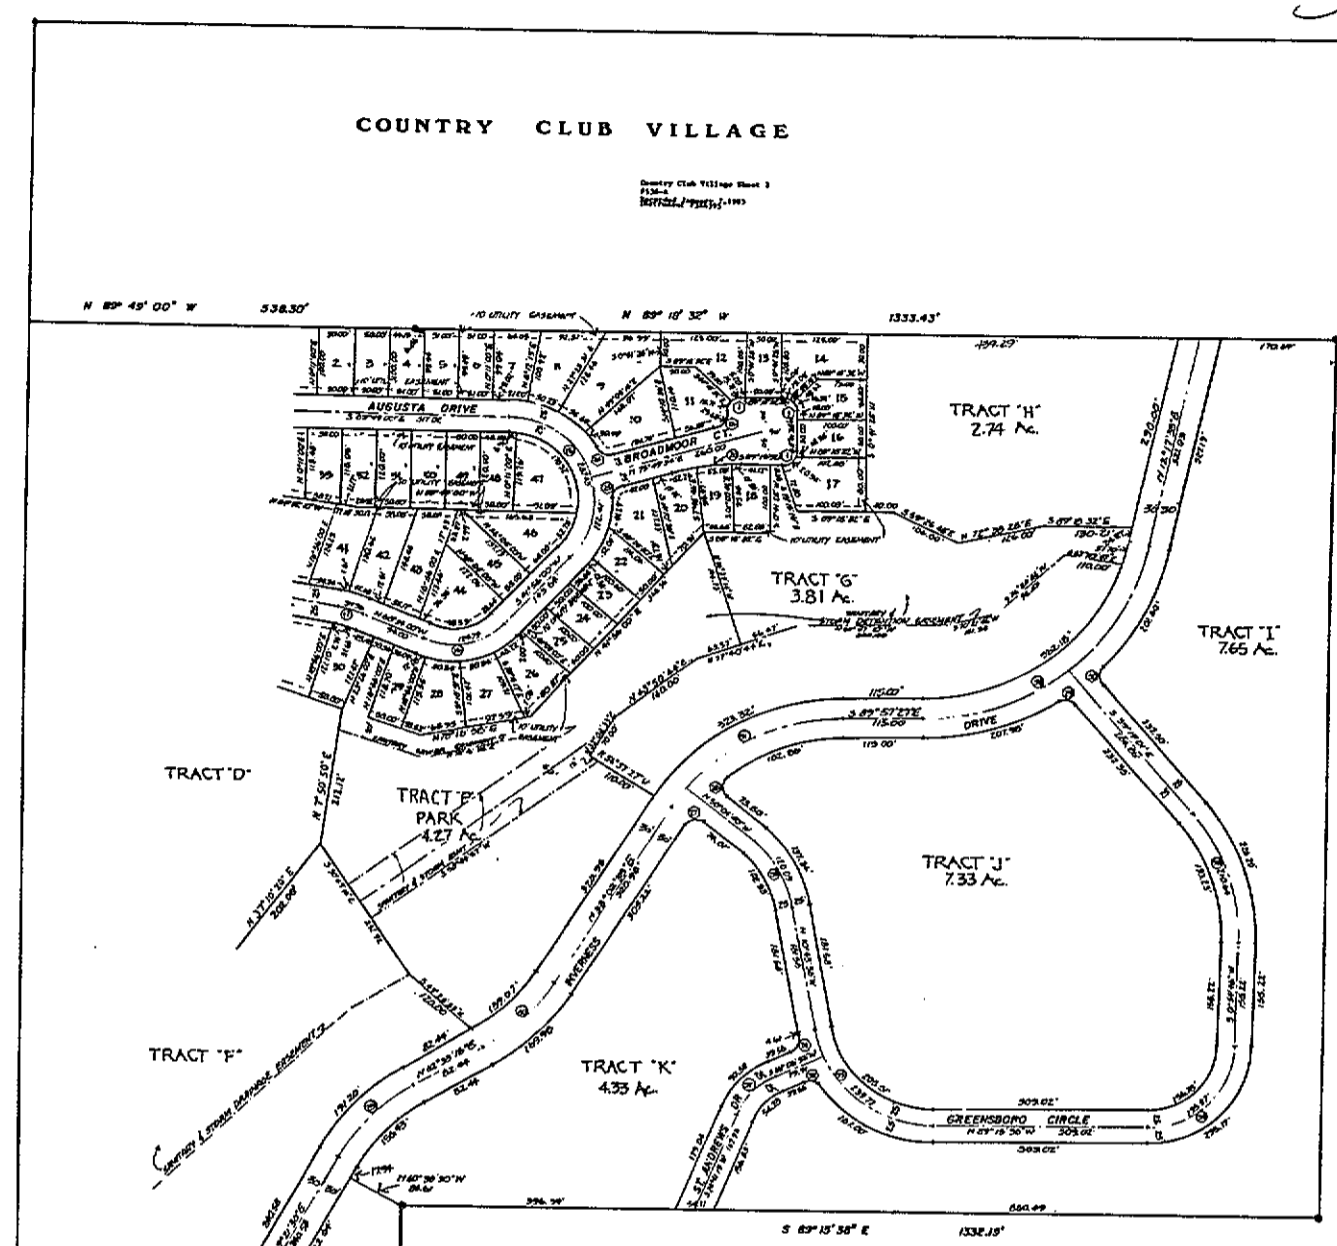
COUNTRY CLUB VILLAGE

Country Club Village Sheet 3
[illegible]
Recorded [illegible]

N 89° 49' 00" W 538.30'

10' UTILITY EASEMENT

N 89° 18' 32" W

1333.43'

AUGUSTA DRIVE

BROADMOOR CT.

TRACT "H"
2.74 Ac.

TRACT "G"
3.81 Ac.

TRACT "I"
7.65 Ac.

TRACT "D"

TRACT "E"
PARK
4.27 Ac.

TRACT "J"
7.33 Ac.

TRACT "F"

TRACT "K"
4.33 Ac.

DRIVE

INVERNESS

GREENSBORO CIRCLE

ST. ANDREWS DR

SANITARY & STORM DETENTION EASEMENT

SANITARY & STORM DRAINAGE EASEMENT

10' UTILITY EASEMENT

S 89° 57' 27" E
115.00'

S 89° 15' 38" E 1332.19'

N 7° 50' 50" E

N 37° 10' 10" E 202.08

1 2 3 4 5 6 7 8 9 10 11 12 13 14 15 16 17 18 19 20 21 22 23 24 25 26 27 28 29 30 31 39 40 41 42 43 44 45 46 47 48 49 50 51